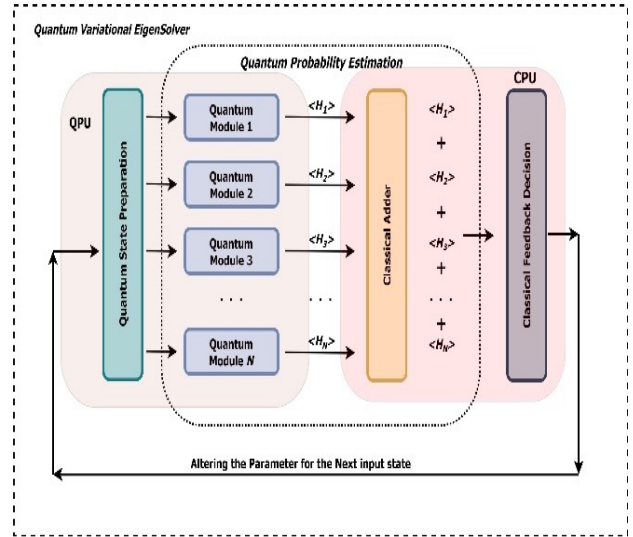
Quantum Variational EigenSolver

Quantum Probability Estimation

QPU

CPU

Quantum State Preparation

Quantum Module 1

Quantum Module 2

Quantum Module 3

. . .

Quantum Module $N$

$<H_1>$

$<H_2>$

$<H_3>$

. . .

$<H_N>$

Classical Adder

$<H_1>$

+

$<H_2>$

+

$<H_3>$

+

. . .

+

$<H_N>$

Classical Feedback Decision

Altering the Parameter for the Next input state